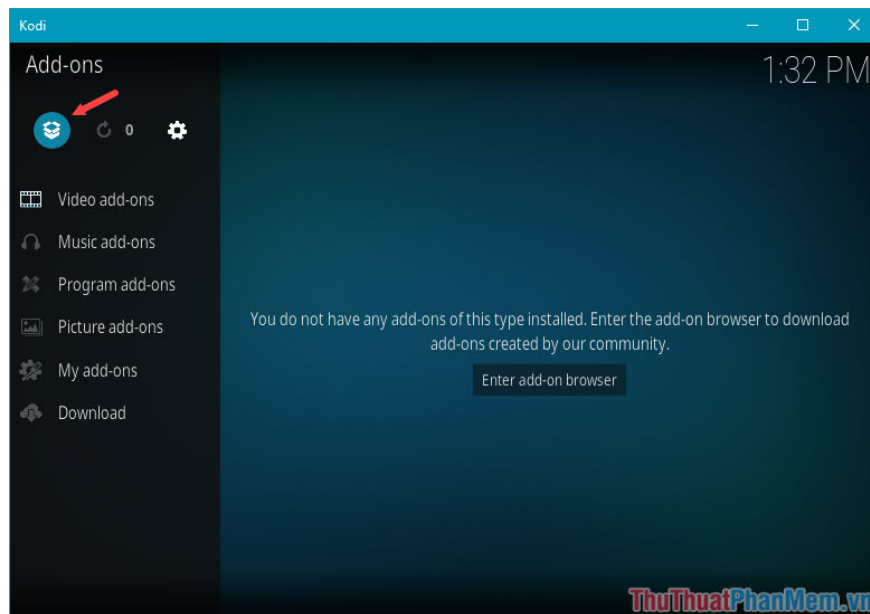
Kodi

Add-ons

1:32 PM

0

Video add-ons

Music add-ons

Program add-ons

Picture add-ons

My add-ons

Download

You do not have any add-ons of this type installed. Enter the add-on browser to download add-ons created by our community.

Enter add-on browser

ThuThuatPhanMem.vn